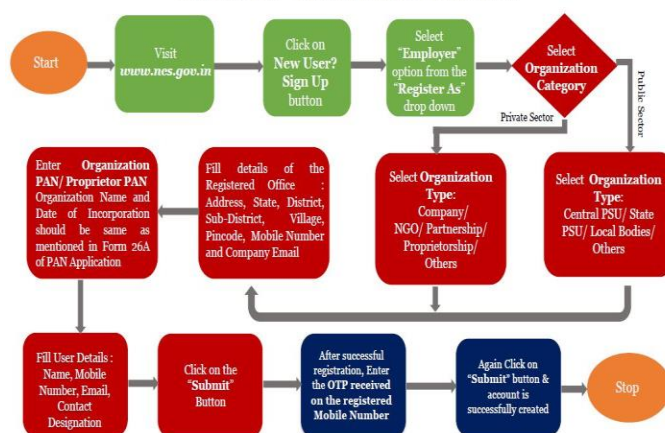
Start

Visit www.ncs.gov.in

Click on New User? Sign Up button

Select "Employer" option from the "Register As" drop down

Select Organization Category

Private Sector

Public Sector

Select Organization Type: Company/ NGO/ Partnership/ Proprietorship/ Others

Select Organization Type: Central PSU/ State PSU/ Local Bodies/ Others

Fill details of the Registered Office : Address, State, District, Sub-District, Village, Pincode, Mobile Number and Company Email

Enter Organization PAN/ Proprietor PAN Organization Name and Date of Incorporation should be same as mentioned in Form 26A of PAN Application

Fill User Details : Name, Mobile Number, Email, Contact Designation

Click on the "Submit" Button

After successful registration, Enter the OTP received on the registered Mobile Number

Again Click on "Submit" button & account is successfully created

Stop